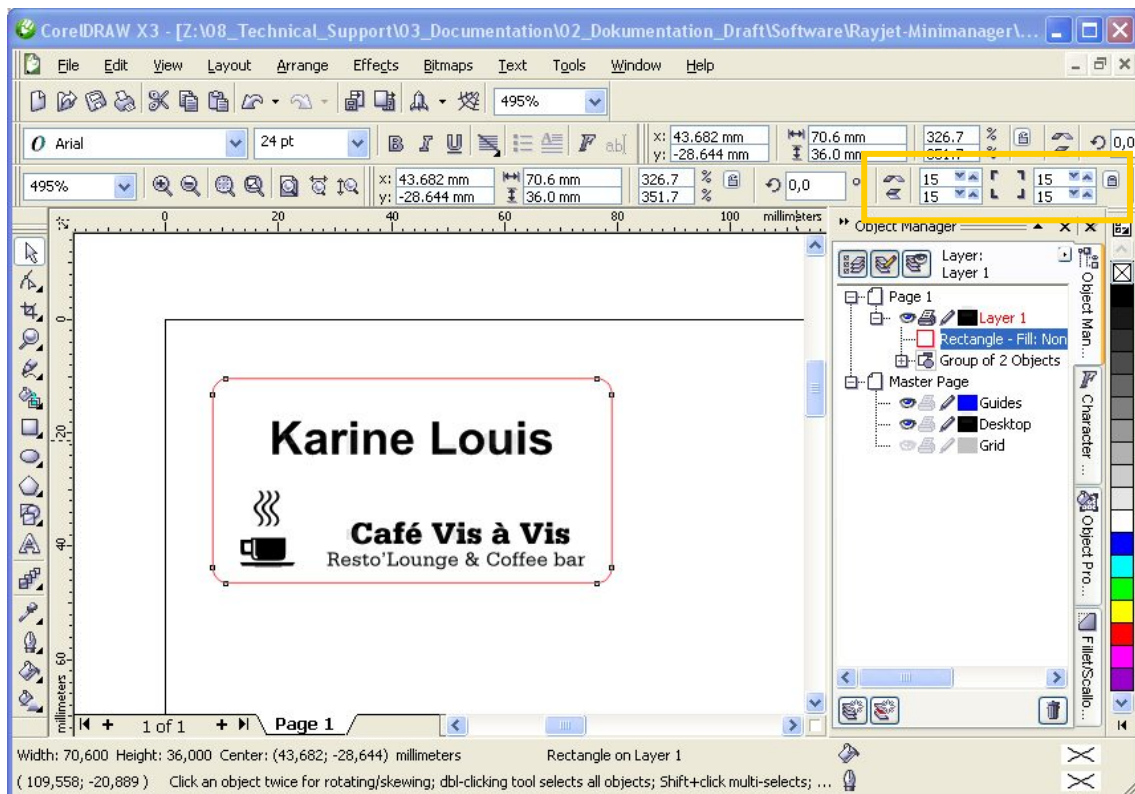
CorelDRAW X3 - [Z:\08_Technical_Support\03_Documentation\02_Dokumentation_Draft\Software\Rayjet-Minimanager\...

File Edit View Layout Arrange Effects Bitmaps Text Tools Window Help

495%

Arial 24 pt

x: 43.682 mm y: -28.644 mm 70.6 mm 36.0 mm 326.7 % 0,0

495%

x: 43.682 mm y: -28.644 mm 70.6 mm 36.0 mm 326.7 351.7 % 0,0 15 15 15 15

0 20 40 60 80 100 millimeters

Object Manager

Layer: Layer 1

Page 1
Layer 1
Rectangle - Fill: Non
Group of 2 Objects
Master Page
Guides
Desktop
Grid

Object Man...
Character ...
Object Pro...
Fillet/Scallo...

Karine Louis

Café Vis à Vis
Resto'Lounge & Coffee bar

0 20 40 60 millimeters

1 of 1 Page 1

Width: 70,600 Height: 36,000 Center: (43,682; -28,644) millimeters Rectangle on Layer 1
( 109,558; -20,889 ) Click an object twice for rotating/skewing; dbl-clicking tool selects all objects; Shift+click multi-selects; ...